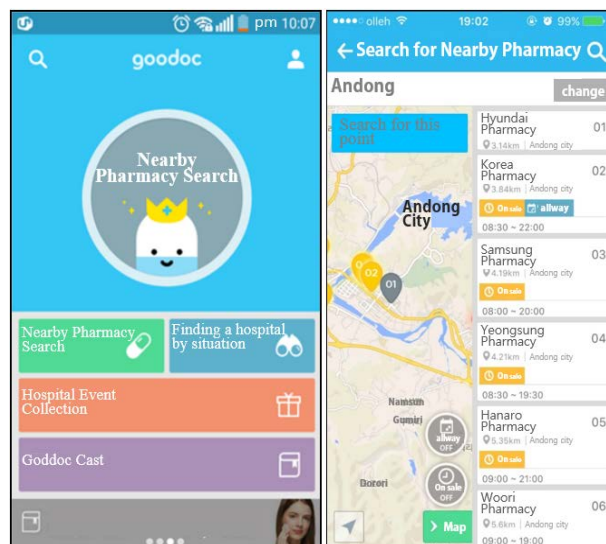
pm 10:07

goodoc

Nearby Pharmacy Search

Nearby Pharmacy Search

Finding a hospital by situation

Hospital Event Collection

Goddoc Cast

●●●●○ olleh 19:02 99%

← Search for Nearby Pharmacy

Andong

change

Search for this point

Andong City

Namsum

Gumiri

Bozori

allway OFF

On sale OFF

Map

Hyundai Pharmacy 01
3.14km | Andong city

Korea Pharmacy 02
3.84km | Andong city
On sale allway
08:30 ~ 22:00

Samsung Pharmacy 03
4.19km | Andong city
On sale
08:00 ~ 20:00

Yeongsung Pharmacy 04
4.21km | Andong city
On sale
08:30 ~ 19:30

Hanaro Pharmacy 05
5.35km | Andong city
On sale
09:00 ~ 21:00

Woori Pharmacy 06
5.6km | Andong city
09:00 ~ 19:00